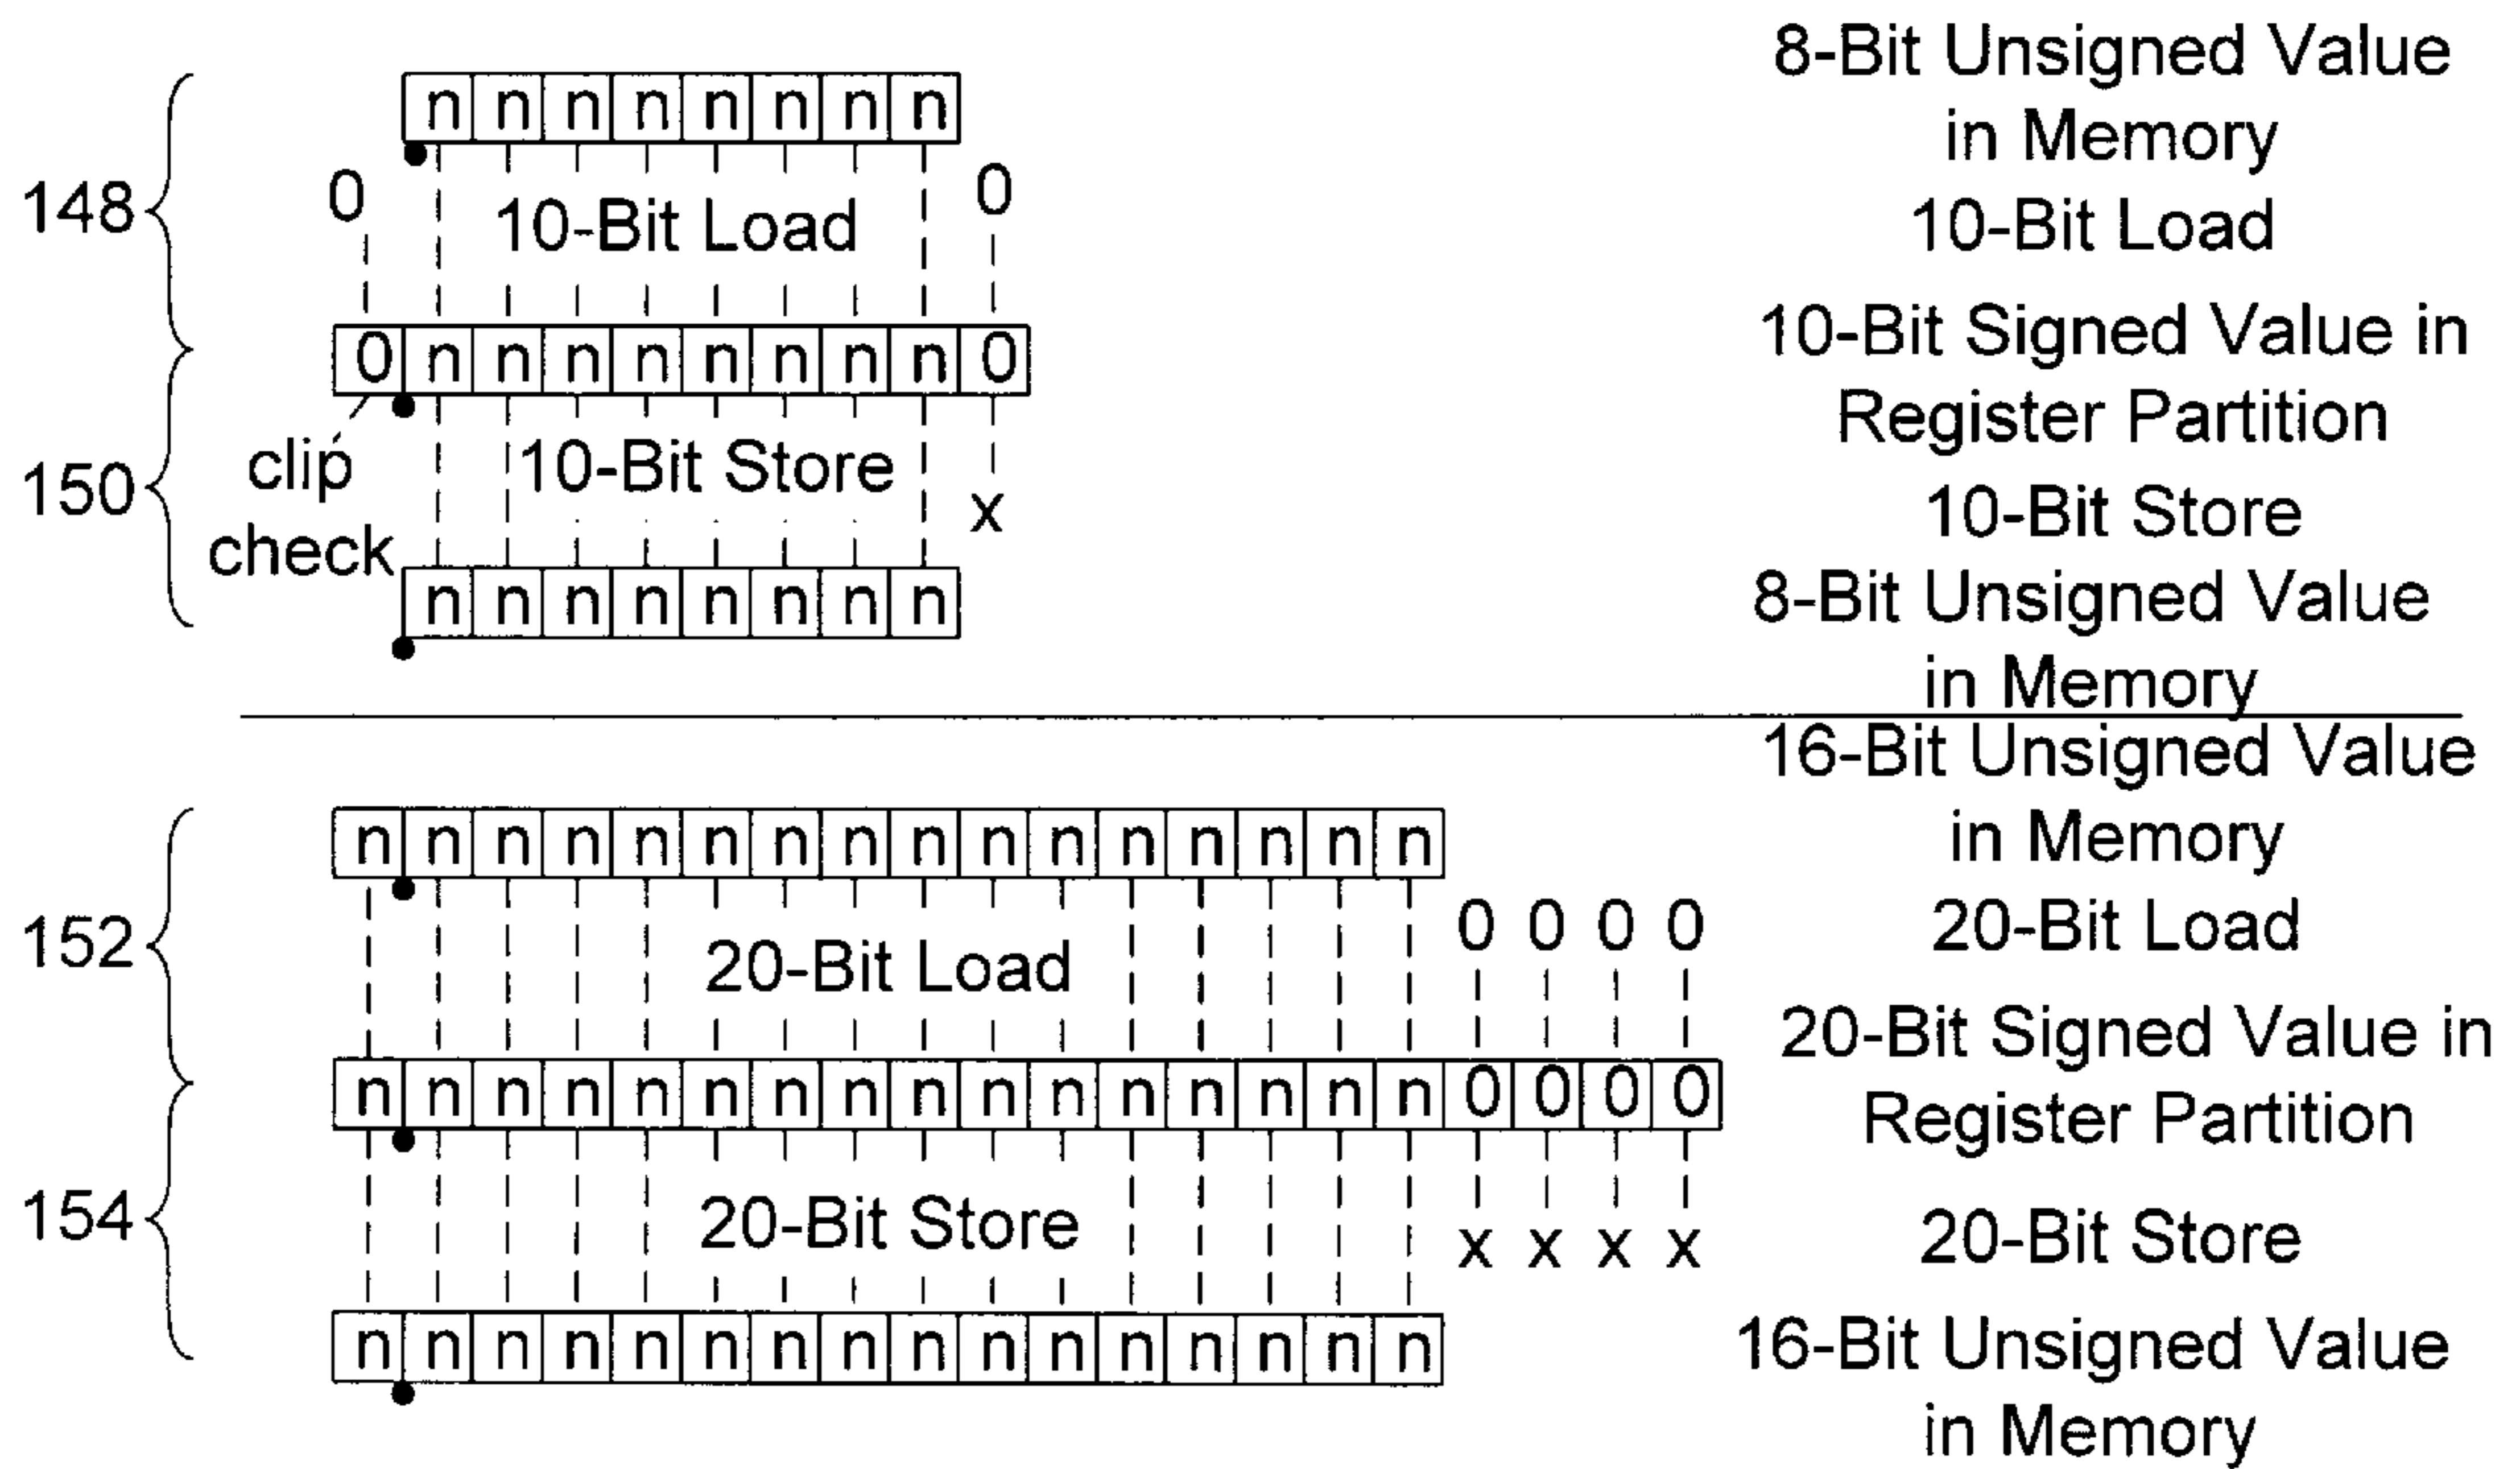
148

| n | n | n | n | n | n | n | n |
|---|---|---|---|---|---|---|---|

0 10-Bit Load 0

| 0 | n | n | n | n | n | n | n | n | 0 |
|---|---|---|---|---|---|---|---|---|---|

150

clip check 10-Bit Store x

| n | n | n | n | n | n | n | n |
|---|---|---|---|---|---|---|---|

8-Bit Unsigned Value in Memory
10-Bit Load
10-Bit Signed Value in Register Partition
10-Bit Store
8-Bit Unsigned Value in Memory

152

| n | n | n | n | n | n | n | n | n | n | n | n | n | n | n | n |
|---|---|---|---|---|---|---|---|---|---|---|---|---|---|---|---|

20-Bit Load 0 0 0 0

| n | n | n | n | n | n | n | n | n | n | n | n | n | n | n | n | 0 | 0 | 0 | 0 |
|---|---|---|---|---|---|---|---|---|---|---|---|---|---|---|---|---|---|---|---|

154

20-Bit Store x x x x

| n | n | n | n | n | n | n | n | n | n | n | n | n | n | n | n |
|---|---|---|---|---|---|---|---|---|---|---|---|---|---|---|---|

16-Bit Unsigned Value in Memory
20-Bit Load
20-Bit Signed Value in Register Partition
20-Bit Store
16-Bit Unsigned Value in Memory